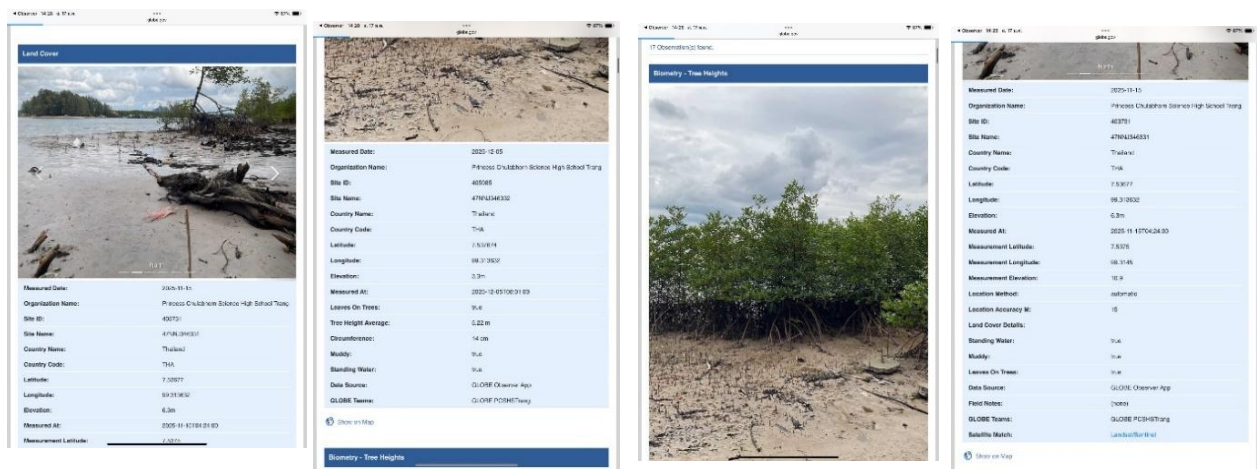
◂ Observer 14:28 ... 57%
globe.gov

Land Cover

| Measured Date: | 2025-11-15 |
|---|---|
| Organization Name: | Princess Chulabhorn Science High School Trang |
| Site ID: | 403731 |
| Site Name: | 47NNJ346331 |
| Country Name: | Thailand |
| Country Code: | THA |
| Latitude: | 7.53077 |
| Longitude: | 99.313632 |
| Elevation: | 6.3m |
| Measured At: | 2025-11-15T04:24:03 |
| Measurement Latitude: | 7.5375 |

◂ Observer 14:28 ... 57%
globe.gov

| Measured Date: | 2020-12-05 |
|---|---|
| Organization Name: | Princess Chulabhorn Science High School Trang |
| Site ID: | 405085 |
| Site Name: | 47NNJ346332 |
| Country Name: | Thailand |
| Country Code: | THA |
| Latitude: | 7.53074 |
| Longitude: | 99.31392 |
| Elevation: | 3.3m |
| Measured At: | 2020-12-05T08:31:00 |
| Leaves On Trees: | true |
| Tree Height Average: | 0.22 m |
| Circumference: | 14 cm |
| Muddy: | true |
| Standing Water: | true |
| Data Source: | GLOBE Observer App |
| GLOBE Teams: | GLOBE PCSHSTrang |

Show on Map

Biometry - Tree Heights

◂ Observer 14:28 ... 57%
globe.gov

17 Observation(s) found.

Biometry - Tree Heights

◂ Observer 14:28 ... 57%
globe.gov

| Measured Date: | 2025-11-15 |
|---|---|
| Organization Name: | Princess Chulabhorn Science High School Trang |
| Site ID: | 403731 |
| Site Name: | 47NNJ346331 |
| Country Name: | Thailand |
| Country Code: | THA |
| Latitude: | 7.53077 |
| Longitude: | 99.313632 |
| Elevation: | 6.3m |
| Measured At: | 2025-11-15T04:24:03 |
| Measurement Latitude: | 7.5375 |
| Measurement Longitude: | 99.3145 |
| Measurement Elevation: | 16.9 |
| Location Method: | automatic |
| Location Accuracy M: | 16 |
| Land Cover Details: | |
| Standing Water: | true |
| Muddy: | true |
| Leaves On Trees: | true |
| Data Source: | GLOBE Observer App |
| Field Notes: | (none) |
| GLOBE Teams: | GLOBE PCSHSTrang |
| Satellite Match: | Landsat/Sentinel |

Show on Map